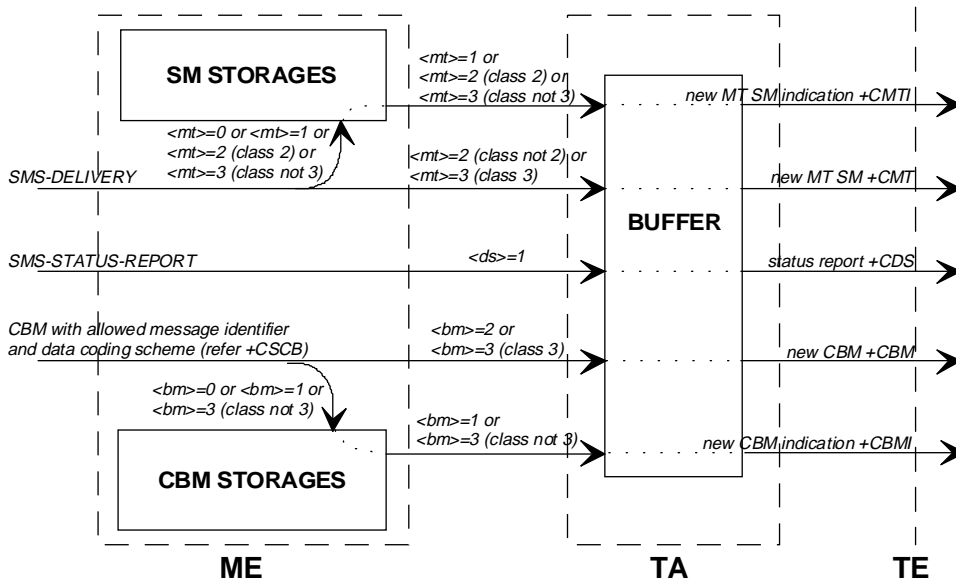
SM STORAGES

<mt>=1 or
<mt>=2 (class 2) or
<mt>=3 (class not 3)

new MT SM indication +CMTI

<mt>=0 or <mt>=1 or
<mt>=2 (class 2) or
<mt>=3 (class not 3)

SMS-DELIVERY

<mt>=2 (class not 2) or
<mt>=3 (class 3)

new MT SM +CMT

BUFFER

SMS-STATUS-REPORT

<ds>=1

status report +CDS

CBM with allowed message identifier
and data coding scheme (refer +CSCB)

<bm>=2 or
<bm>=3 (class 3)

new CBM +CBM

<bm>=0 or <bm>=1 or
<bm>=3 (class not 3)

<bm>=1 or
<bm>=3 (class not 3)

new CBM indication +CBMI

CBM STORAGES

ME

TA

TE